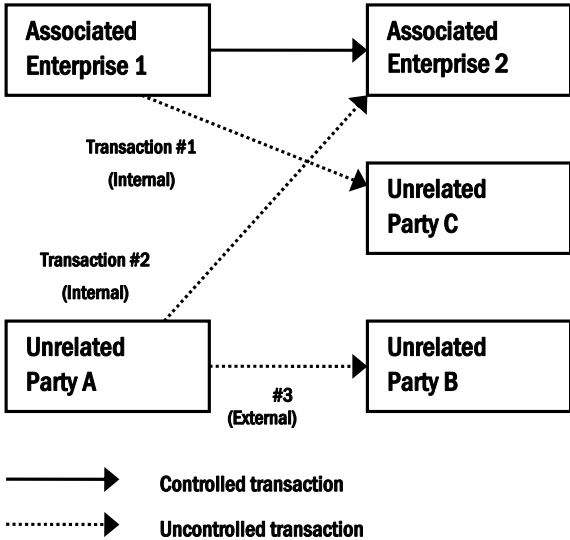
Associated Enterprise 1

Associated Enterprise 2

Transaction #1
(Internal)

Unrelated Party C

Transaction #2
(Internal)

Unrelated Party A

Unrelated Party B

#3
(External)

Controlled transaction

Uncontrolled transaction